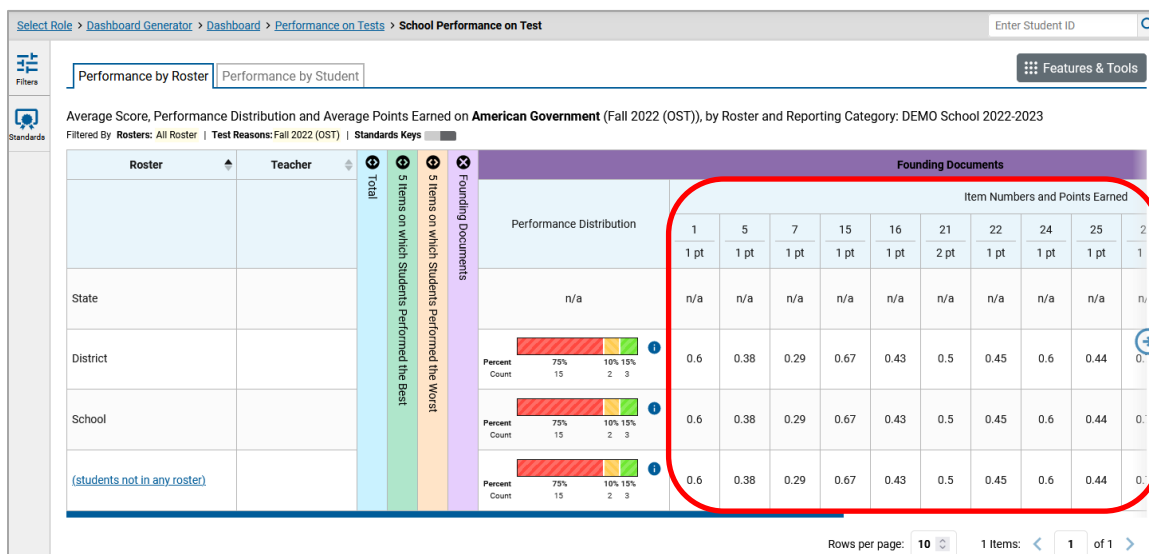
Select Role > Dashboard Generator > Dashboard > Performance on Tests > School Performance on Test

Enter Student ID

Filters

Standards

Performance by Roster | Performance by Student

Features & Tools

Average Score, Performance Distribution and Average Points Earned on **American Government** (Fall 2022 (OST)), by Roster and Reporting Category: DEMO School 2022-2023

Filtered By Rosters: All Roster | Test Reasons: Fall 2022 (OST) | Standards Keys

| Roster | Teacher | Total | 5 Items on which Students Performed the Best | 5 Items on which Students Performed the Worst | Founding Documents | Performance Distribution | 1 1 pt | 5 1 pt | 7 1 pt | 15 1 pt | 16 1 pt | 21 2 pt | 22 1 pt | 24 1 pt | 25 1 pt | 2 1 |
|---|---|---|---|---|---|---|---|---|---|---|---|---|---|---|---|---|
| State | | | | | | n/a | n/a | n/a | n/a | n/a | n/a | n/a | n/a | n/a | n/a | n/ |
| District | | | | | | Percent 75% 10% 15% Count 15 2 3 | 0.6 | 0.38 | 0.29 | 0.67 | 0.43 | 0.5 | 0.45 | 0.6 | 0.44 | 0. |
| School | | | | | | Percent 75% 10% 15% Count 15 2 3 | 0.6 | 0.38 | 0.29 | 0.67 | 0.43 | 0.5 | 0.45 | 0.6 | 0.44 | 0. |
| (students not in any roster) | | | | | | Percent 75% 10% 15% Count 15 2 3 | 0.6 | 0.38 | 0.29 | 0.67 | 0.43 | 0.5 | 0.45 | 0.6 | 0.44 | 0. |

Founding Documents

Item Numbers and Points Earned

Rows per page: 10 | 1 Items: 1 of 1